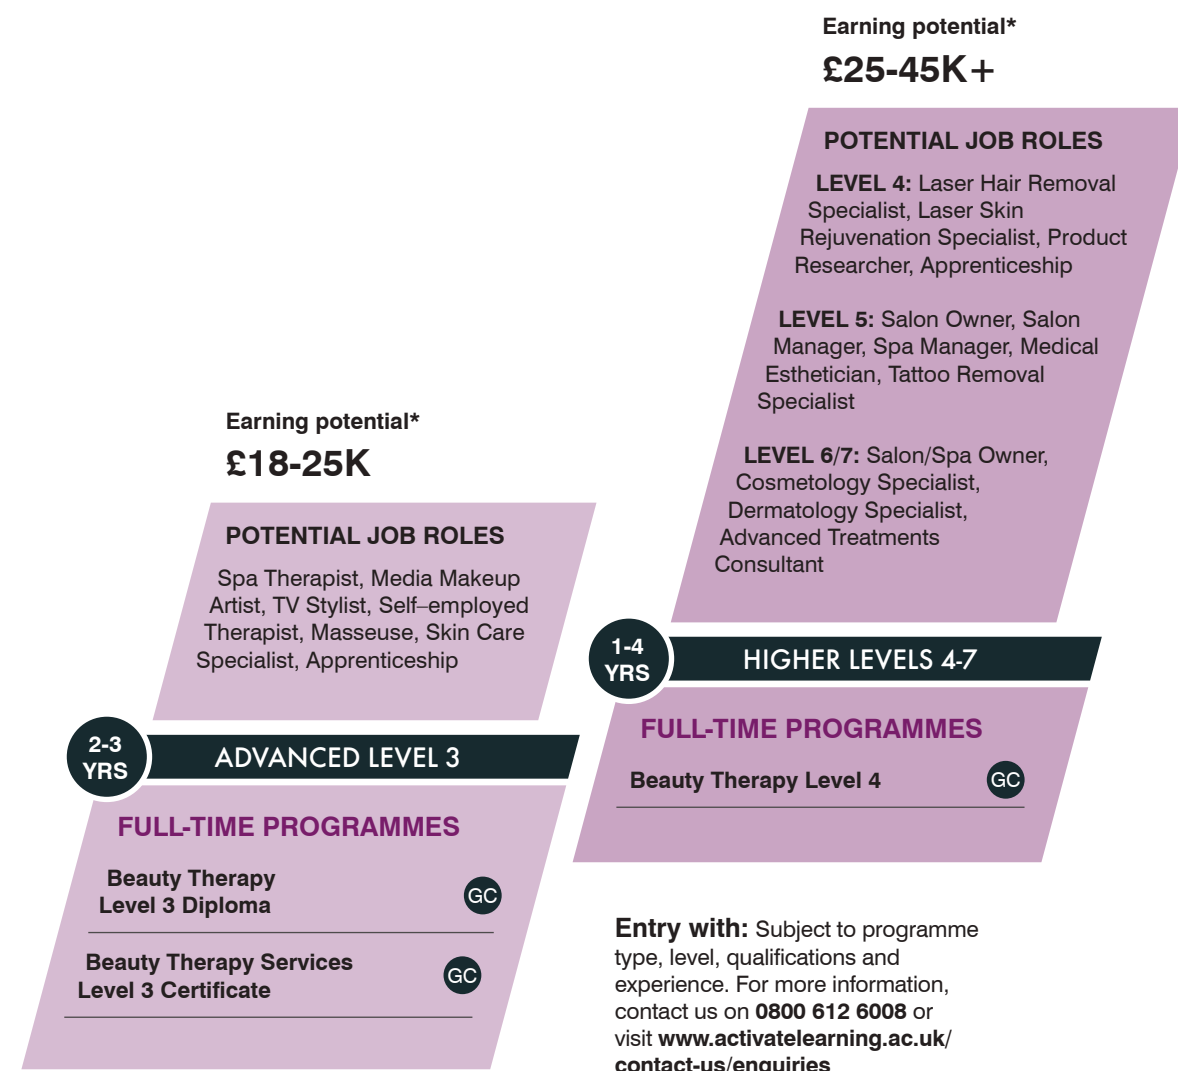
Earning potential*

£25-45K+

POTENTIAL JOB ROLES

LEVEL 4: Laser Hair Removal Specialist, Laser Skin Rejuvenation Specialist, Product Researcher, Apprenticeship

LEVEL 5: Salon Owner, Salon Manager, Spa Manager, Medical Esthetician, Tattoo Removal Specialist

LEVEL 6/7: Salon/Spa Owner, Cosmetology Specialist, Dermatology Specialist, Advanced Treatments Consultant

Earning potential*

£18-25K

POTENTIAL JOB ROLES

Spa Therapist, Media Makeup Artist, TV Stylist, Self–employed Therapist, Masseuse, Skin Care Specialist, Apprenticeship

1-4 YRS

HIGHER LEVELS 4-7

FULL-TIME PROGRAMMES

Beauty Therapy Level 4 GC

2-3 YRS

ADVANCED LEVEL 3

FULL-TIME PROGRAMMES

Beauty Therapy Level 3 Diploma GC

Beauty Therapy Services Level 3 Certificate GC

Entry with: Subject to programme type, level, qualifications and experience. For more information, contact us on 0800 612 6008 or visit www.activatelearning.ac.uk/contact-us/enquiries